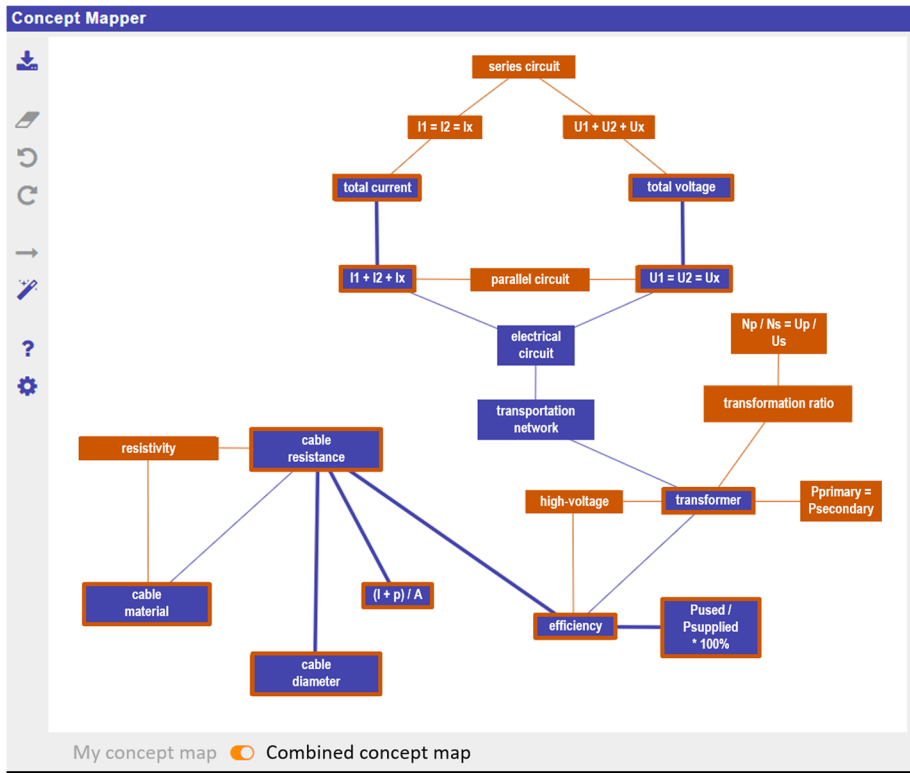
Concept Mapper

series circuit

I1 = I2 = Ix

U1 + U2 + Ux

total current

total voltage

I1 + I2 + Ix

parallel circuit

U1 = U2 = Ux

electrical circuit

Np / Ns = Up / Us

transportation network

transformation ratio

resistivity

cable resistance

high-voltage

transformer

Pprimary = Psecondary

cable material

(l + p) / A

efficiency

Pused / Psupplied * 100%

cable diameter

My concept map

Combined concept map